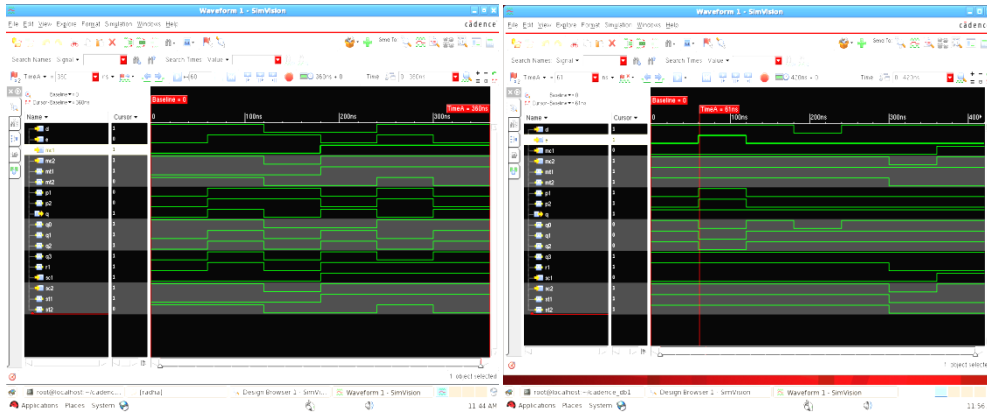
Waveform 1 - SimVision

File Edit View Explore Format Simulation Windows Help

cadence

Send To

Search Names: Signal
Search Times: Value

TimeA = 350 ns
360ns + 0
Time: 0 : 380ns

Baseline = 0
Cursor-Baseline = 380ns

Name
Cursor

Baseline = 0
TimeA = 380ns

0
100ns
200ns
300ns

d
e
mc1
mc2
mt1
mt2
p1
p2
q
q0
q1
q2
q3
r1
sc1
sc2
st1
st2

1 object selected

root@localhost:~/cadence
[radha]
Design Browser 1 - SimVision
Waveform 1 - SimVision

Applications Places System

11:44 AM

Waveform 1 - SimVision

File Edit View Explore Format Simulation Windows Help

cadence

Send To

Search Names: Signal
Search Times: Value

TimeA = 61 ns
420ns + 0
Time: 0 : 420ns

Baseline = 0
Cursor-Baseline = 61ns

Name
Cursor

Baseline = 0
TimeA = 61ns

0
100ns
200ns
300ns
400

d
e
mc1
mc2
mt1
mt2
p1
p2
q
q0
q1
q2
q3
r1
sc1
sc2
st1
st2

1 object selected

root@localhost:~/cadence_ab1
Design Browser 1 - SimVision
Waveform 1 - SimVision

Applications Places System

11:56